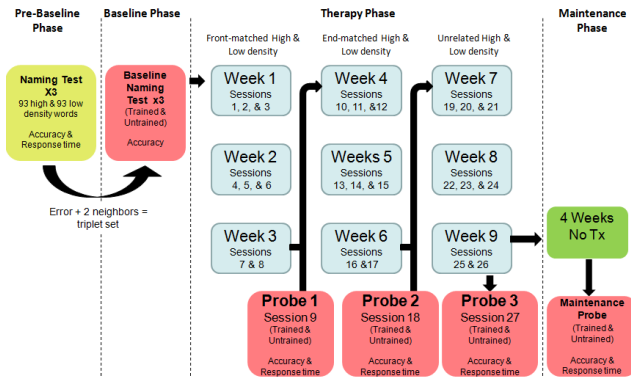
Pre-Baseline Phase

Naming Test X3
93 high & 93 low density words
Accuracy & Response time

Error + 2 neighbors = triplet set

Baseline Phase

Baseline Naming Test x3
(Trained & Untrained)
Accuracy

Therapy Phase

Front-matched High & Low density

Week 1
Sessions 1, 2, & 3

Week 2
Sessions 4, 5, & 6

Week 3
Sessions 7 & 8

End-matched High & Low density

Week 4
Sessions 10, 11, &12

Weeks 5
Sessions 13, 14, & 15

Week 6
Sessions 16 &17

Unrelated High & Low density

Week 7
Sessions 19, 20, & 21

Week 8
Sessions 22, 23, & 24

Week 9
Sessions 25 & 26

Probe 1
Session 9
(Trained & Untrained)
Accuracy & Response time

Probe 2
Session 18
(Trained & Untrained)
Accuracy & Response time

Probe 3
Session 27
(Trained & Untrained)
Accuracy & Response time

Maintenance Phase

4 Weeks No Tx

Maintenance Probe
(Trained & Untrained)
Accuracy & Response time